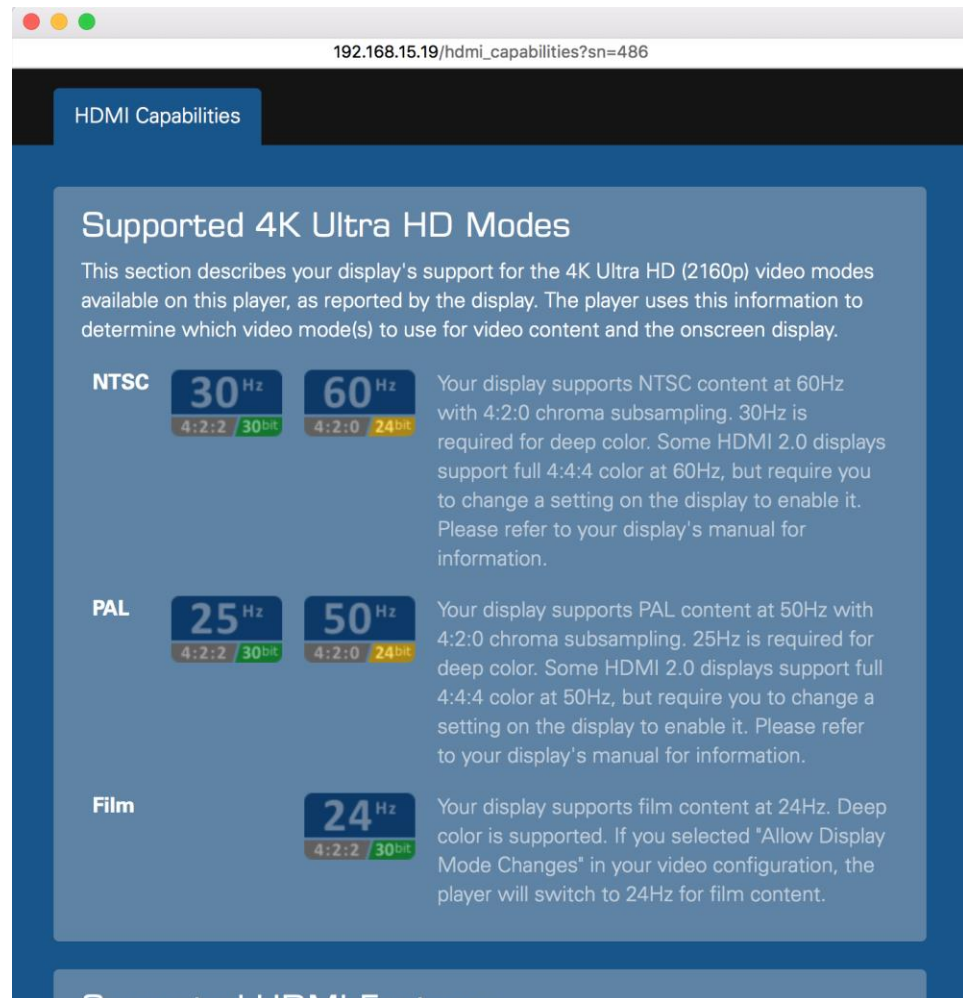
192.168.15.19/hdmi_capabilities?sn=486

HDMI Capabilities

Supported 4K Ultra HD Modes

This section describes your display's support for the 4K Ultra HD (2160p) video modes available on this player, as reported by the display. The player uses this information to determine which video mode(s) to use for video content and the onscreen display.

NTSC

30 Hz
4:2:2 30bit

60 Hz
4:2:0 24bit

Your display supports NTSC content at 60Hz with 4:2:0 chroma subsampling. 30Hz is required for deep color. Some HDMI 2.0 displays support full 4:4:4 color at 60Hz, but require you to change a setting on the display to enable it. Please refer to your display's manual for information.

PAL

25 Hz
4:2:2 30bit

50 Hz
4:2:0 24bit

Your display supports PAL content at 50Hz with 4:2:0 chroma subsampling. 25Hz is required for deep color. Some HDMI 2.0 displays support full 4:4:4 color at 50Hz, but require you to change a setting on the display to enable it. Please refer to your display's manual for information.

Film

24 Hz
4:2:2 30bit

Your display supports film content at 24Hz. Deep color is supported. If you selected "Allow Display Mode Changes" in your video configuration, the player will switch to 24Hz for film content.

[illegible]